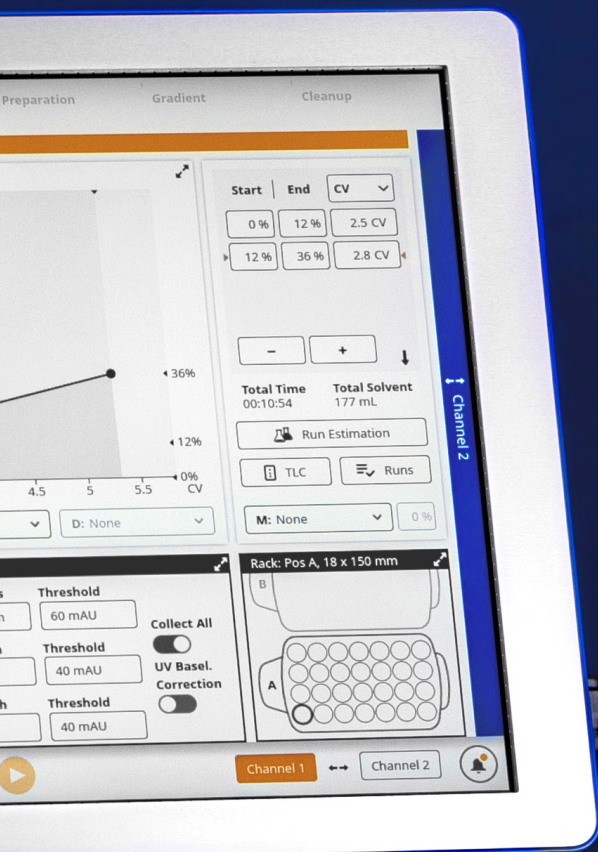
Preparation
Gradient
Cleanup

36%
12%
0%
4.5
5
5.5
CV

D: None

Start | End CV

| | | |
|---|---|---|
| 0 % | 12 % | 2.5 CV |
| 12 % | 36 % | 2.8 CV |

−
+

Total Time
00:10:54
Total Solvent
177 mL

Run Estimation
TLC
Runs

M: None
0 %

Channel 2

Threshold
60 mAU
Threshold
40 mAU
Threshold
40 mAU
Collect All
UV Basel. Correction

Rack: Pos A, 18 x 150 mm
B
A

Channel 1
Channel 2